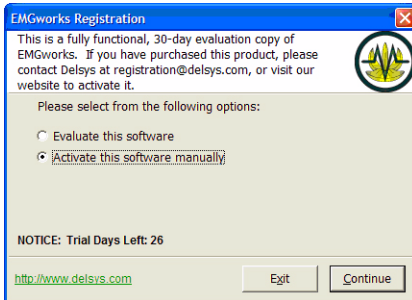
EMGworks Registration

This is a fully functional, 30-day evaluation copy of EMGworks. If you have purchased this product, please contact Delsys at registration@delsys.com, or visit our website to activate it.

Please select from the following options:

Evaluate this software

Activate this software manually

NOTICE: Trial Days Left: 26

http://www.delsys.com

Exit

Continue